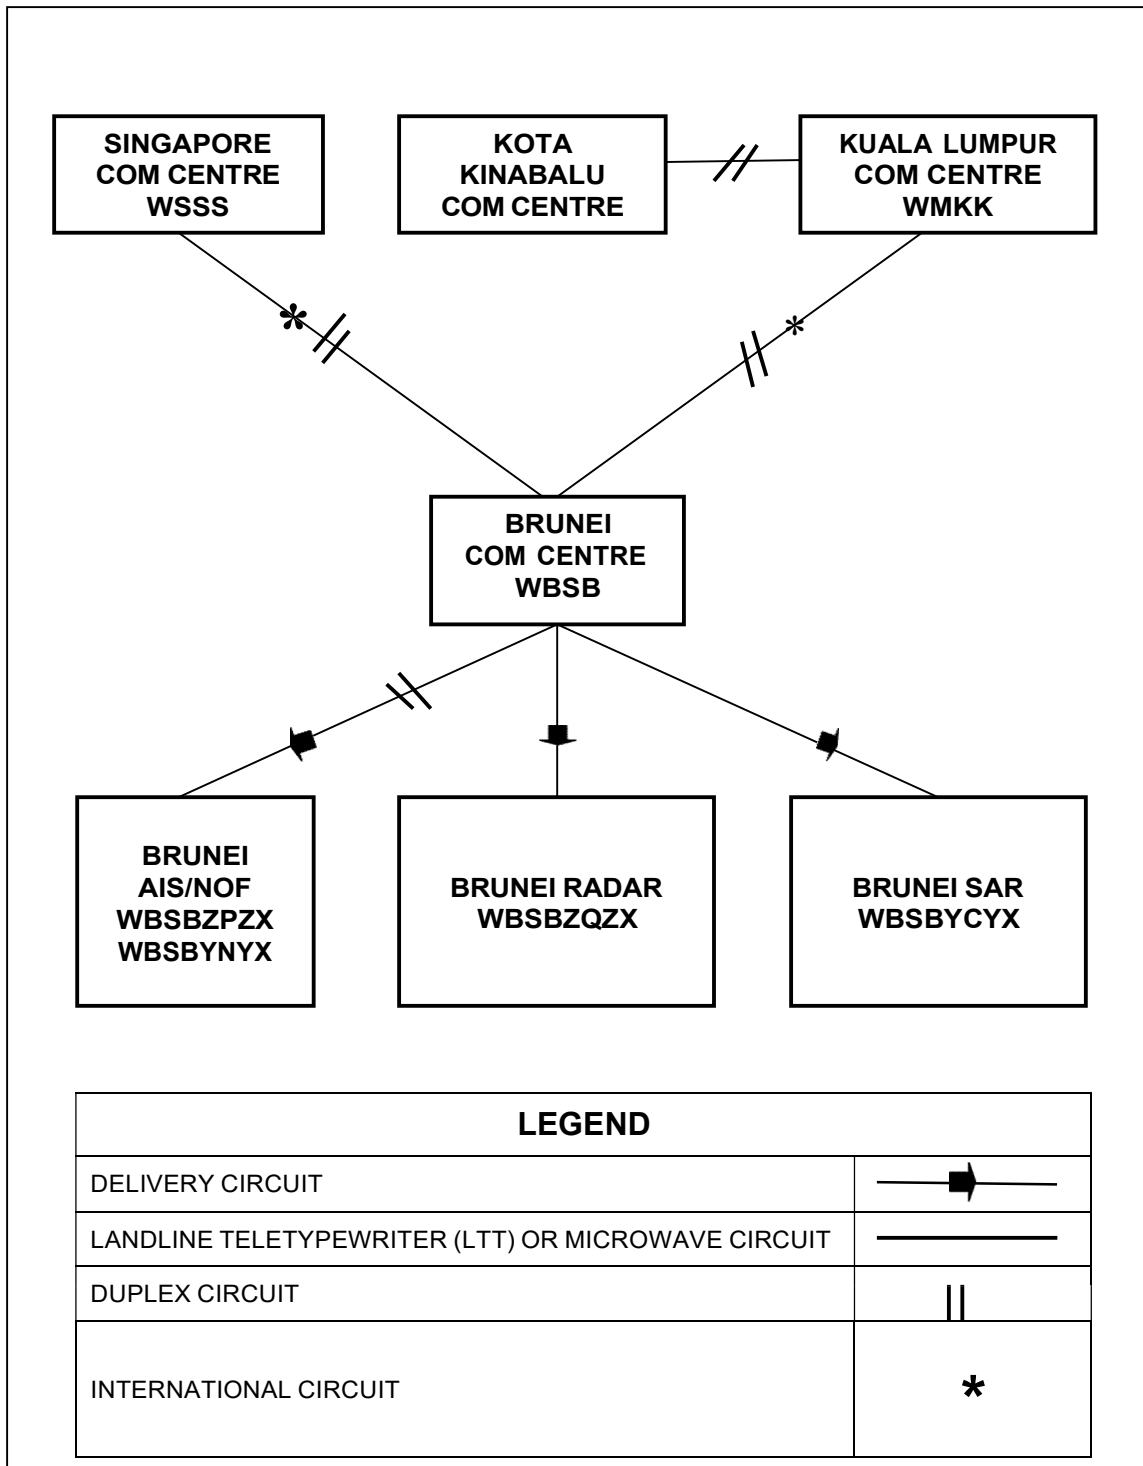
SINGAPORE COM CENTRE WSSS

KOTA KINABALU COM CENTRE

KUALA LUMPUR COM CENTRE WMKK

BRUNEI COM CENTRE WBSB

BRUNEI AIS/NOF WBSBZPZX WBSBYNYX

BRUNEI RADAR WBSBZQZX

BRUNEI SAR WBSBYCYX

| LEGEND | |
|---|---|
| DELIVERY CIRCUIT | |
| LANDLINE TELETYPEWRITER (LTT) OR MICROWAVE CIRCUIT | |
| DUPLEX CIRCUIT | $||$ |
| INTERNATIONAL CIRCUIT | * |